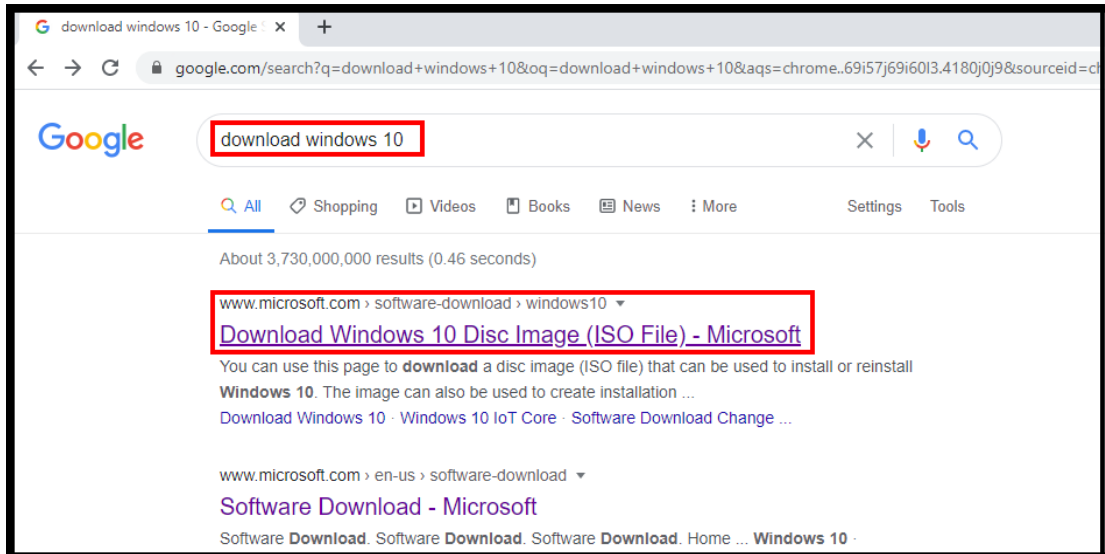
download windows 10 - Google S ×
+

google.com/search?q=download+windows+10&oq=download+windows+10&aqs=chrome..69i57j69i60l3.4180j0j9&sourceid=ch

Google

download windows 10

All  Shopping  Videos  Books  News  More  Settings  Tools

About 3,730,000,000 results (0.46 seconds)

www.microsoft.com › software-download › windows10

Download Windows 10 Disc Image (ISO File) - Microsoft

You can use this page to download a disc image (ISO file) that can be used to install or reinstall Windows 10. The image can also be used to create installation ...

Download Windows 10 · Windows 10 IoT Core · Software Download Change ...

www.microsoft.com › en-us › software-download

Software Download - Microsoft

Software Download. Software Download. Software Download. Home ... Windows 10 ·